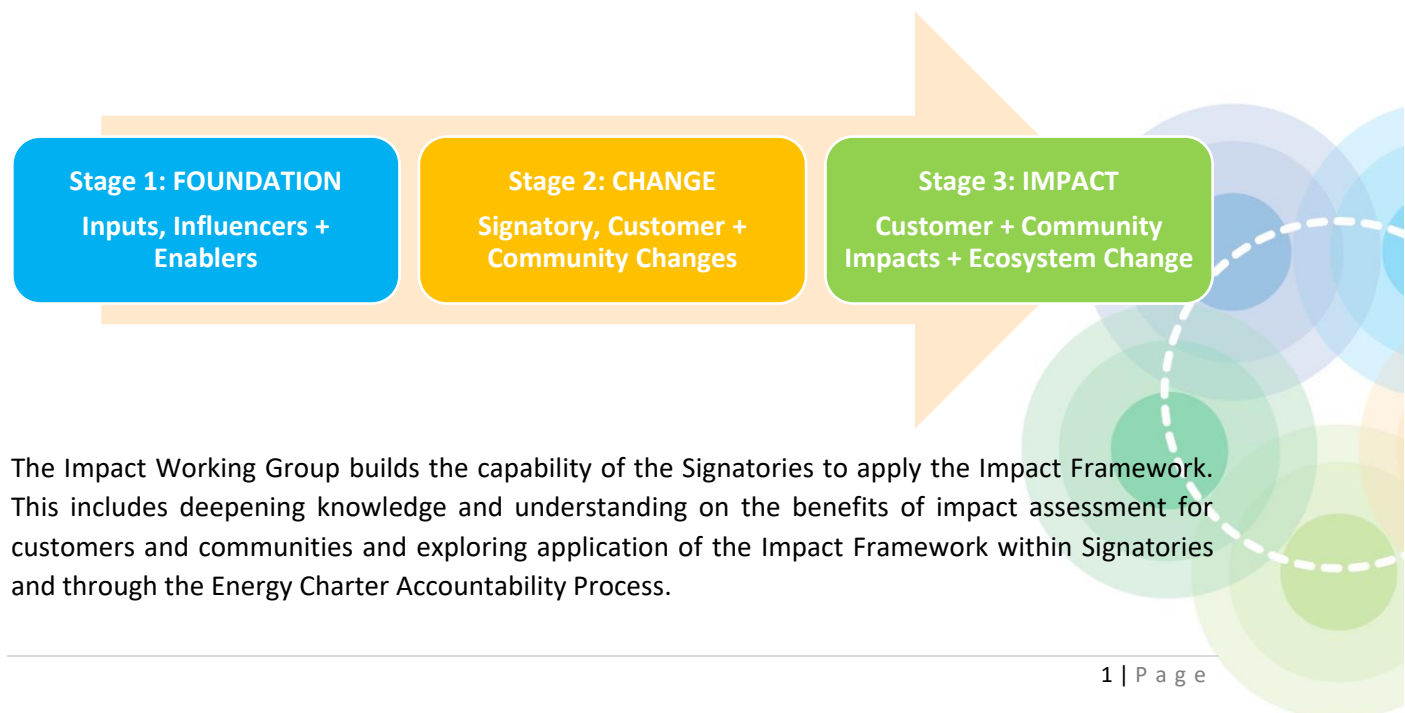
Stage 1: FOUNDATION
Inputs, Influencers + Enablers

Stage 2: CHANGE
Signatory, Customer + Community Changes

Stage 3: IMPACT
Customer + Community Impacts + Ecosystem Change

The Impact Working Group builds the capability of the Signatories to apply the Impact Framework. This includes deepening knowledge and understanding on the benefits of impact assessment for customers and communities and exploring application of the Impact Framework within Signatories and through the Energy Charter Accountability Process.

1 | P a g e